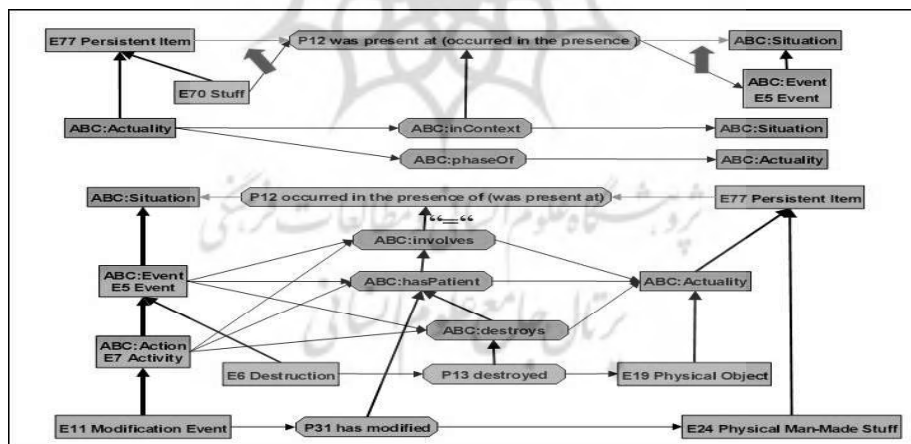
E77 Persistent Item

P12 was present at (occurred in the presence )

ABC:Situation

E70 Stuff

ABC:Event
E5 Event

ABC:Actuality

ABC:inContext

ABC:Situation

ABC:phaseOf

ABC:Actuality

ABC:Situation

P12 occurred in the presence of (was present at)

E77 Persistent Item

"="

ABC:involves

ABC:Event
E5 Event

ABC:hasPatient

ABC:Actuality

ABC:destroys

ABC:Action
E7 Activity

E6 Destruction

P13 destroyed

E19 Physical Object

E11 Modification Event

P31 has modified

E24 Physical Man-Made Stuff